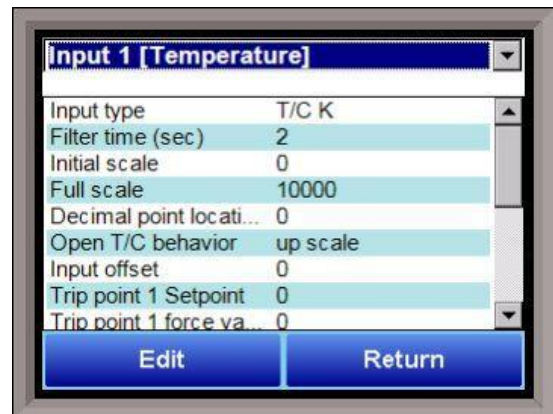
Input 1 [Temperature]

| Input type | T/C K |
|---|---|
| Filter time (sec) | 2 |
| Initial scale | 0 |
| Full scale | 10000 |
| Decimal point locati... | 0 |
| Open T/C behavior | up scale |
| Input offset | 0 |
| Trip point 1 Setpoint | 0 |
| Trip point 1 force va... | 0 |

Edit

Return